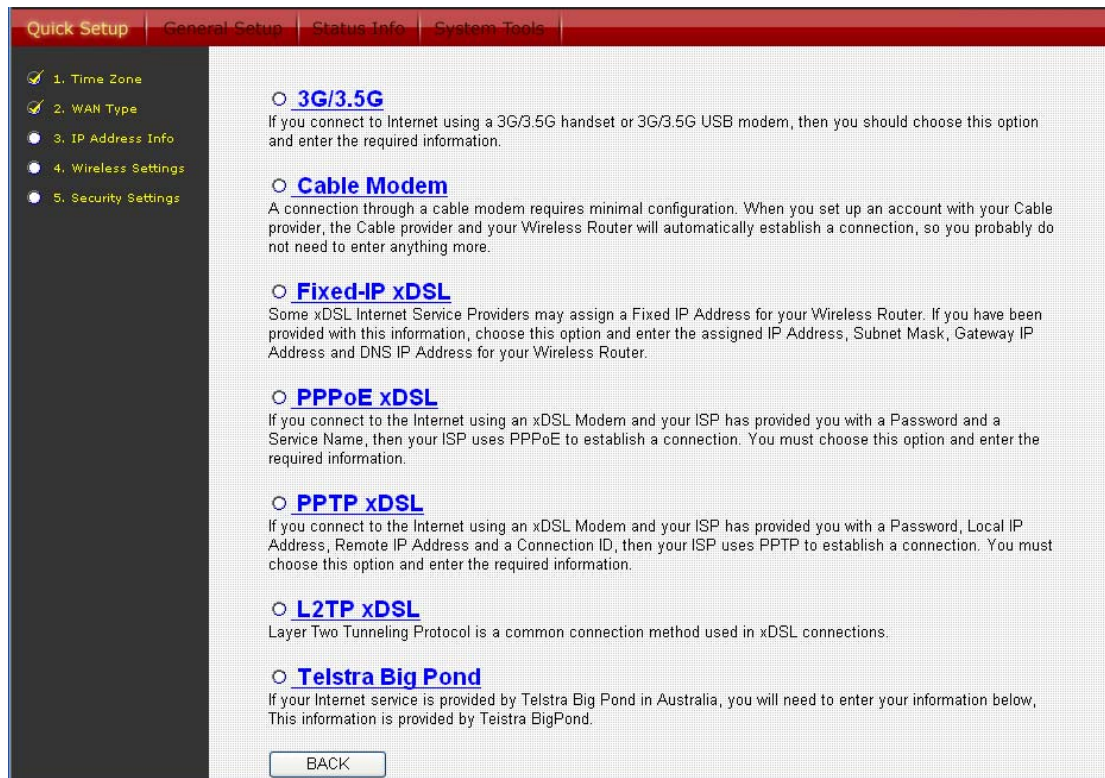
Quick Setup | General Setup | Status Info | System Tools

1. Time Zone
2. WAN Type
3. IP Address Info
4. Wireless Settings
5. Security Settings

3G/3.5G
If you connect to Internet using a 3G/3.5G handset or 3G/3.5G USB modem, then you should choose this option and enter the required information.

Cable Modem
A connection through a cable modem requires minimal configuration. When you set up an account with your Cable provider, the Cable provider and your Wireless Router will automatically establish a connection, so you probably do not need to enter anything more.

Fixed-IP xDSL
Some xDSL Internet Service Providers may assign a Fixed IP Address for your Wireless Router. If you have been provided with this information, choose this option and enter the assigned IP Address, Subnet Mask, Gateway IP Address and DNS IP Address for your Wireless Router.

PPPoE xDSL
If you connect to the Internet using an xDSL Modem and your ISP has provided you with a Password and a Service Name, then your ISP uses PPPoE to establish a connection. You must choose this option and enter the required information.

PPTP xDSL
If you connect to the Internet using an xDSL Modem and your ISP has provided you with a Password, Local IP Address, Remote IP Address and a Connection ID, then your ISP uses PPTP to establish a connection. You must choose this option and enter the required information.

L2TP xDSL
Layer Two Tunneling Protocol is a common connection method used in xDSL connections.

Telstra Big Pond
If your Internet service is provided by Telstra Big Pond in Australia, you will need to enter your information below, This information is provided by Teistra BigPond.

BACK